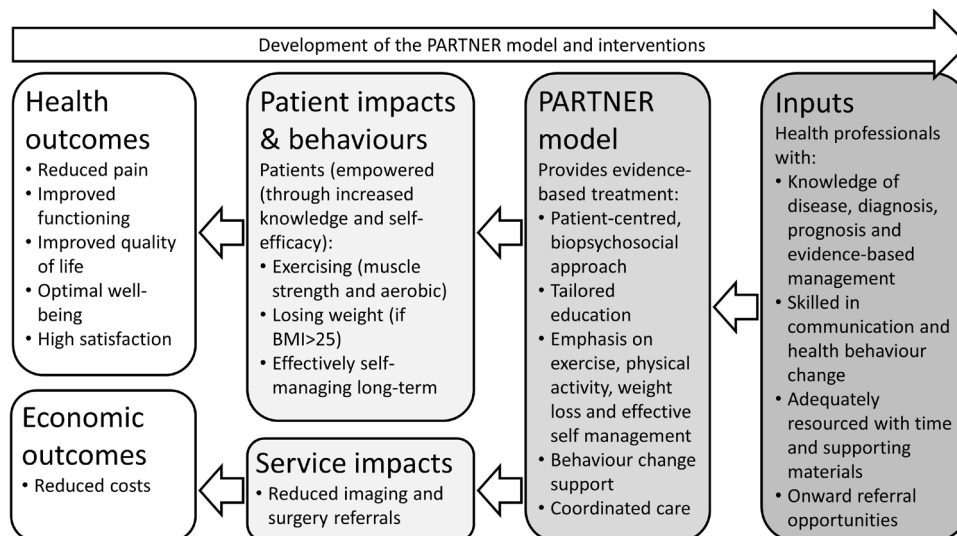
Development of the PARTNER model and interventions

Health outcomes
• Reduced pain
• Improved functioning
• Improved quality of life
• Optimal well-being
• High satisfaction

Economic outcomes
• Reduced costs

Patient impacts & behaviours
Patients (empowered (through increased knowledge and self-efficacy):
• Exercising (muscle strength and aerobic)
• Losing weight (if BMI>25)
• Effectively self-managing long-term

Service impacts
• Reduced imaging and surgery referrals

PARTNER model
Provides evidence-based treatment:
• Patient-centred, biopsychosocial approach
• Tailored education
• Emphasis on exercise, physical activity, weight loss and effective self management
• Behaviour change support
• Coordinated care

Inputs
Health professionals with:
• Knowledge of disease, diagnosis, prognosis and evidence-based management
• Skilled in communication and health behaviour change
• Adequately resourced with time and supporting materials
• Onward referral opportunities